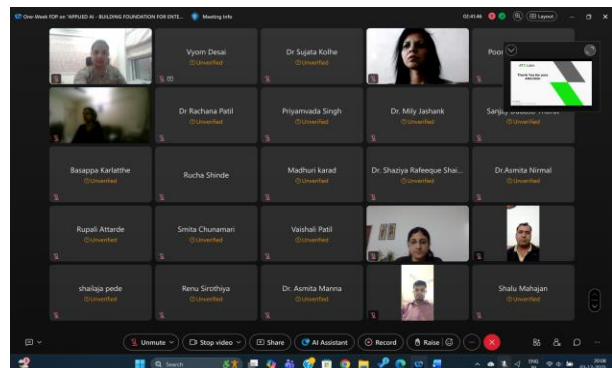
One-Week FDP on "APPLIED AI - BUILDING FOUNDATION FOR ENTE... Meeting info

02:41:46 Layout

Vyom Desai
Unverified

Dr Sujata Kolhe
Unverified

Poo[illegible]

Thank You for your attention

Dr Rachana Patil
Unverified

Priyamvada Singh
Unverified

Dr. Mily Jashank
Unverified

Sanjay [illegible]

Basappa Karlatthe
Unverified

Rucha Shinde

Madhuri karad
Unverified

Dr. Shaziya Rafeeque Shai...
Unverified

Dr.Asmita Nirmal
Unverified

Rupali Attarde
Unverified

Smita Chunamari
Unverified

Vaishali Patil
Unverified

shailaja pede
Unverified

Renu Sirothiya
Unverified

Dr. Asmita Manna
Unverified

Shalu Mahajan
Unverified

Unmute
Stop video
Share
AI Assistant
Record
Raise

Search

ENG IN
20:08
03-12-2024